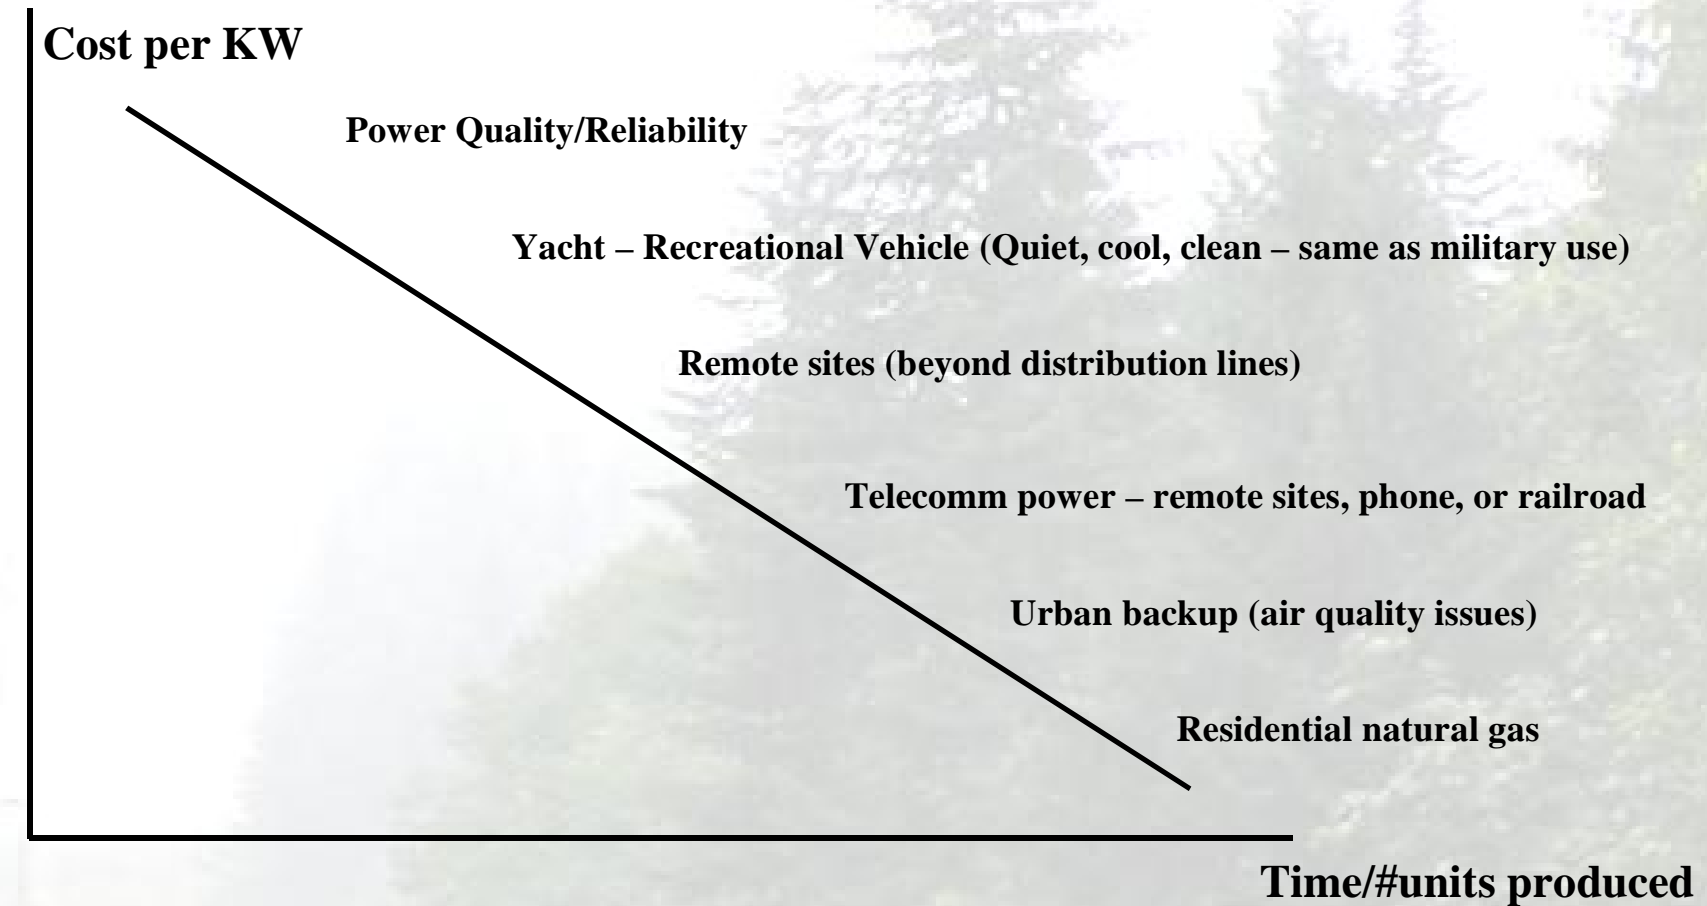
Cost per KW

Power Quality/Reliability

Yacht – Recreational Vehicle (Quiet, cool, clean – same as military use)

Remote sites (beyond distribution lines)

Telecomm power – remote sites, phone, or railroad

Urban backup (air quality issues)

Residential natural gas

Time/#units produced